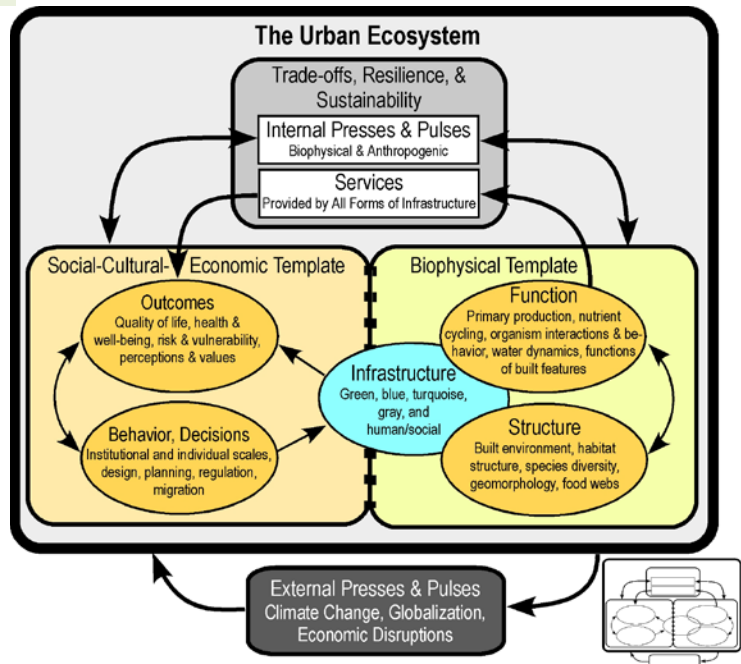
The Urban Ecosystem

Trade-offs, Resilience, & Sustainability

Internal Presses & Pulses
Biophysical & Anthropogenic

Services
Provided by All Forms of Infrastructure

Social-Cultural- Economic Template

Outcomes
Quality of life, health & well-being, risk & vulnerability, perceptions & values

Behavior, Decisions
Institutional and individual scales, design, planning, regulation, migration

Infrastructure
Green, blue, turquoise, gray, and human/social

Biophysical Template

Function
Primary production, nutrient cycling, organism interactions & behavior, water dynamics, functions of built features

Structure
Built environment, habitat structure, species diversity, geomorphology, food webs

External Presses & Pulses
Climate Change, Globalization, Economic Disruptions